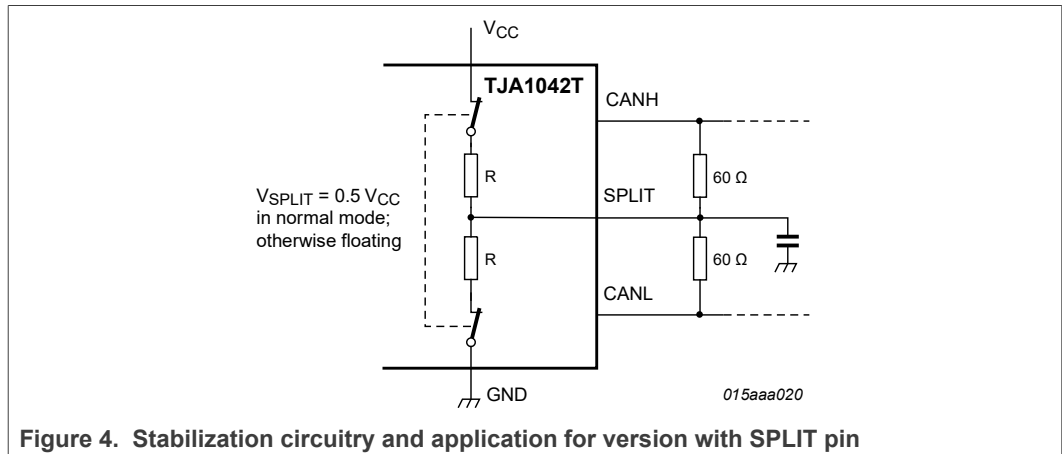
$V_{CC}$

TJA1042T

CANH

R

$V_{SPLIT} = 0.5\ V_{CC}$ in normal mode; otherwise floating

SPLIT

60 Ω

R

60 Ω

CANL

GND

015aaa020

Figure 4. Stabilization circuitry and application for version with SPLIT pin